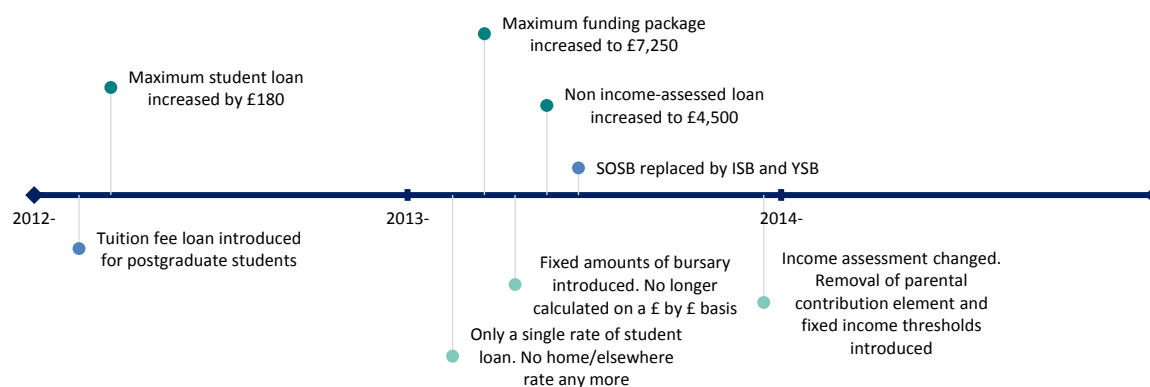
Maximum funding package increased to £7,250

Maximum student loan increased by £180

Non income-assessed loan increased to £4,500

SOSB replaced by ISB and YSB

2012-

2013-

2014-

Tuition fee loan introduced for postgraduate students

Fixed amounts of bursary introduced. No longer calculated on a £ by £ basis

Income assessment changed. Removal of parental contribution element and fixed income thresholds introduced

Only a single rate of student loan. No home/elsewhere rate any more